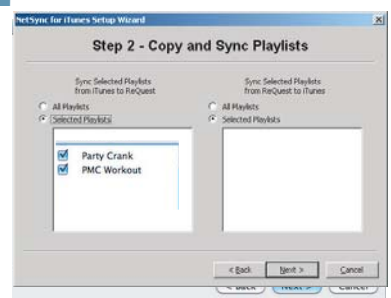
NetSync for iTunes Setup Wizard

Step 2 - Copy and Sync Playlists

Sync Selected Playlists from iTunes to ReQuest

All Playlists

Selected Playlists

Party Crank

PMC Workout

Sync Selected Playlists from ReQuest to iTunes

All Playlists

Selected Playlists

< Back

Next >

Cancel

< Back

Next >

Cancel